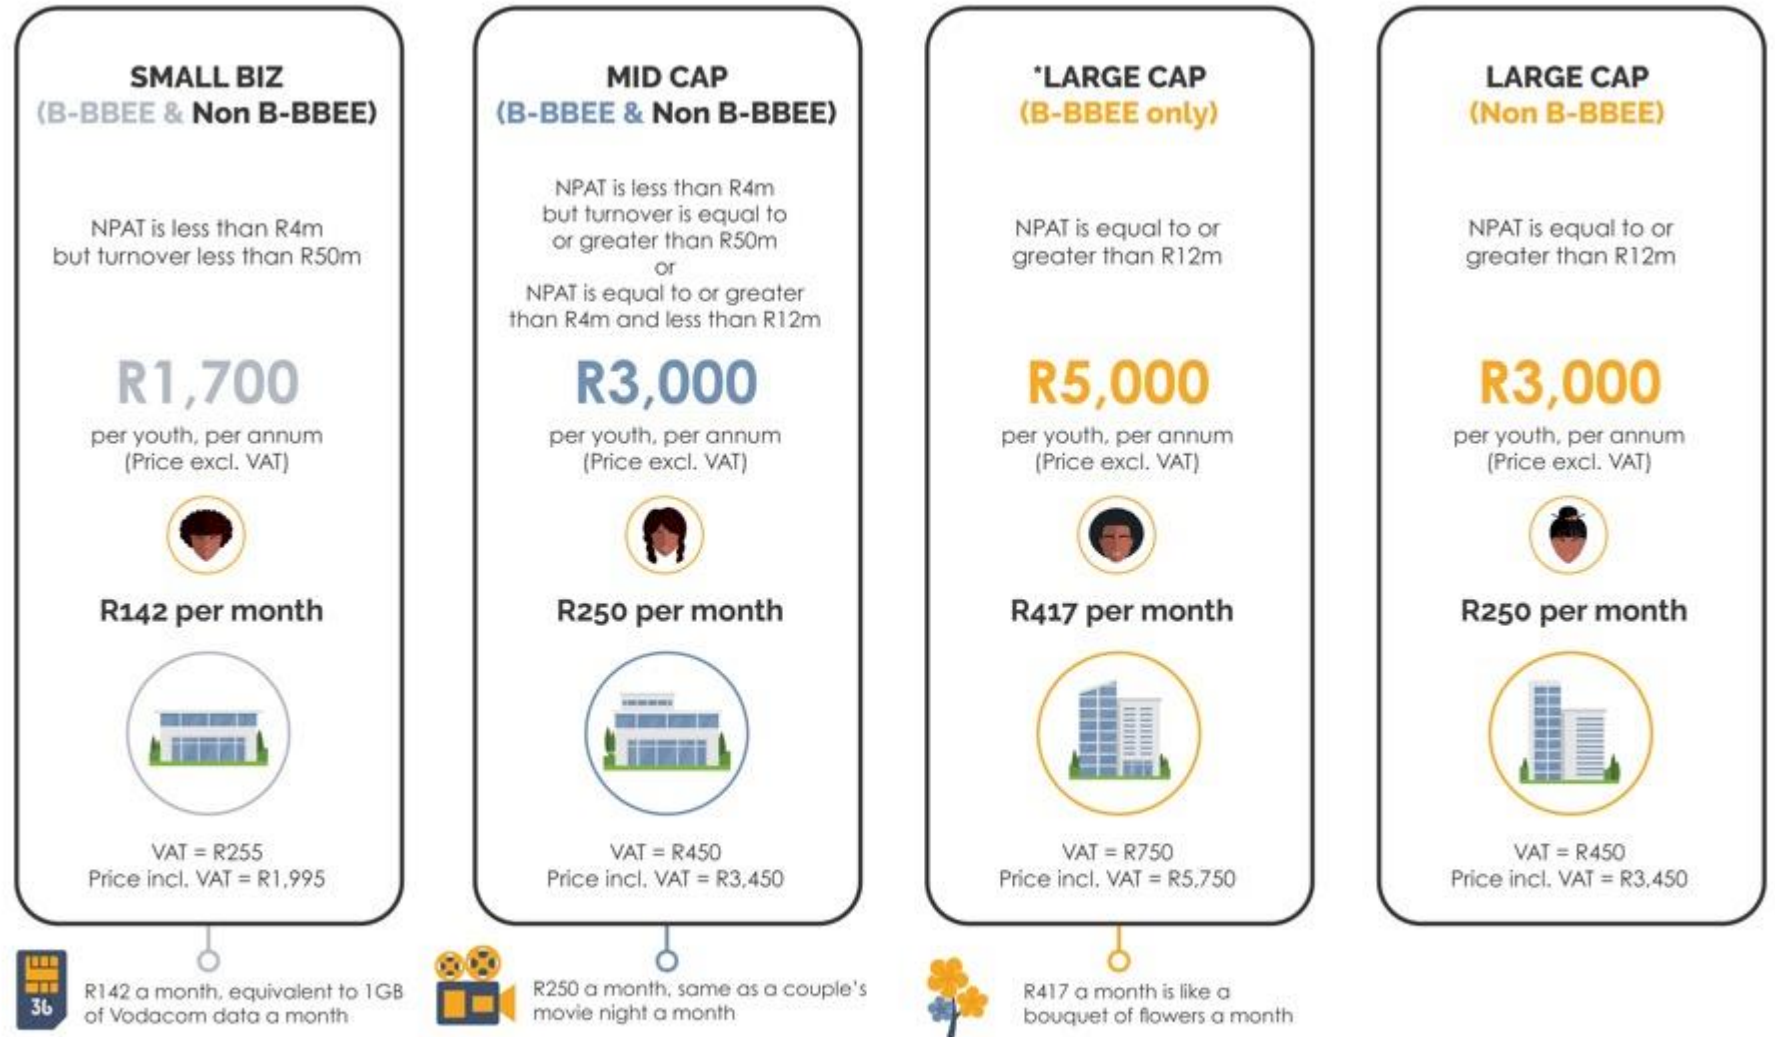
SMALL BIZ
(B-BBEE & Non B-BBEE)

NPAT is less than R4m but turnover less than R50m

R1,700
per youth, per annum
(Price excl. VAT)

R142 per month

VAT = R255
Price incl. VAT = R1,995

3G

R142 a month, equivalent to 1GB of Vodacom data a month

MID CAP
(B-BBEE & Non B-BBEE)

NPAT is less than R4m but turnover is equal to or greater than R50m
or
NPAT is equal to or greater than R4m and less than R12m

R3,000
per youth, per annum
(Price excl. VAT)

R250 per month

VAT = R450
Price incl. VAT = R3,450

R250 a month, same as a couple's movie night a month

*LARGE CAP
(B-BBEE only)

NPAT is equal to or greater than R12m

R5,000
per youth, per annum
(Price excl. VAT)

R417 per month

VAT = R750
Price incl. VAT = R5,750

R417 a month is like a bouquet of flowers a month

LARGE CAP
(Non B-BBEE)

NPAT is equal to or greater than R12m

R3,000
per youth, per annum
(Price excl. VAT)

R250 per month

VAT = R450
Price incl. VAT = R3,450